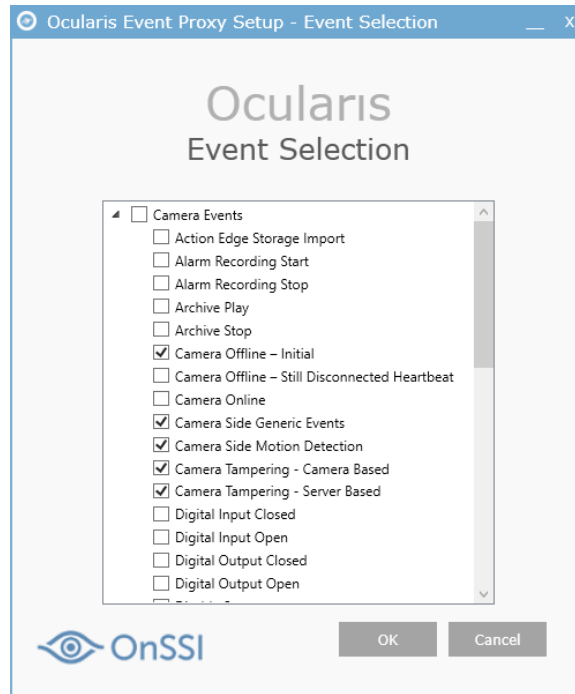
Ocularis Event Proxy Setup - Event Selection

_ X

Ocularis
Event Selection

Camera Events
Action Edge Storage Import
Alarm Recording Start
Alarm Recording Stop
Archive Play
Archive Stop
Camera Offline – Initial
Camera Offline – Still Disconnected Heartbeat
Camera Online
Camera Side Generic Events
Camera Side Motion Detection
Camera Tampering - Camera Based
Camera Tampering - Server Based
Digital Input Closed
Digital Input Open
Digital Output Closed
Digital Output Open
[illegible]

OnSSI

OK

Cancel